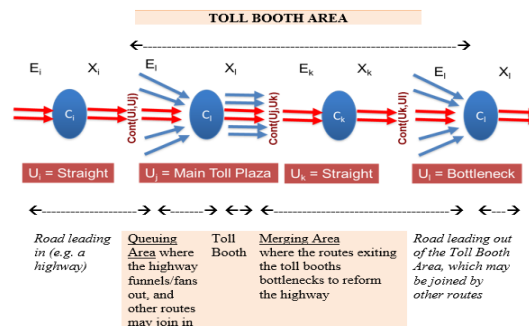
TOLL BOOTH AREA

$E_i$ $X_i$ $C_i$ $U_i$ = Straight

Cont(Ui,Uj)

$E_l$ $X_l$ $C_j$ $U_j$ = Main Toll Plaza

Cont(Uj,Uk)

$E_k$ $X_k$ $C_k$ $U_k$ = Straight

Cont(Uk,Ul)

$E_l$ $X_l$ $C_l$ $U_l$ = Bottleneck

Road leading in (e.g. a highway)

Queuing Area where the highway funnels/fans out, and other routes may join in

Toll Booth

Merging Area where the routes exiting the toll booths bottlenecks to reform the highway

Road leading out of the Toll Booth Area, which may be joined by other routes